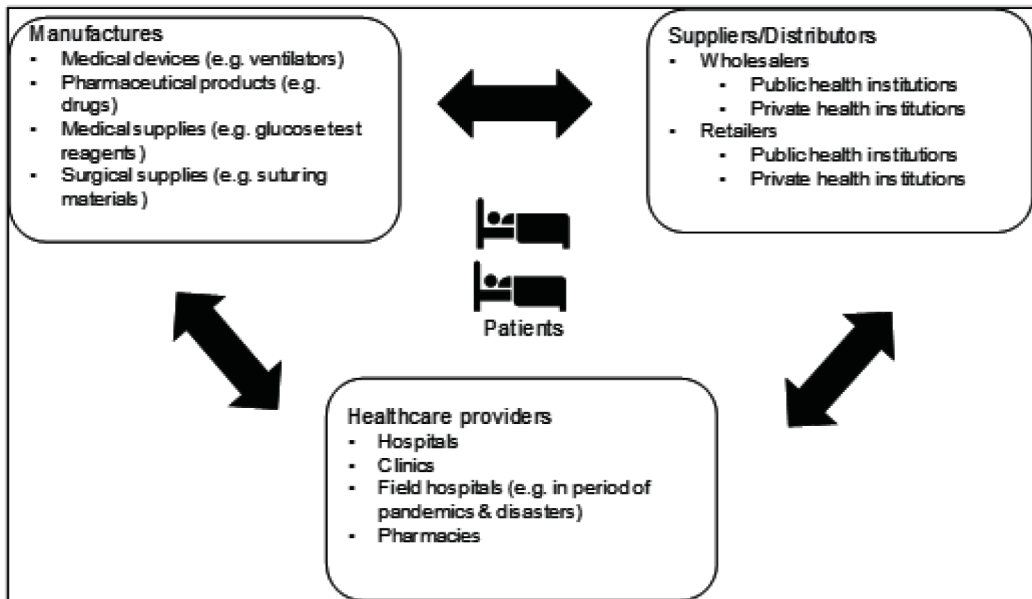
Manufactures
- Medical devices (e.g. ventilators)
- Pharmaceutical products (e.g. drugs)
- Medical supplies (e.g. glucose test reagents)
- Surgical supplies (e.g. suturing materials)

Suppliers/Distributors
- Wholesalers
  - Public health institutions
  - Private health institutions
- Retailers
  - Public health institutions
  - Private health institutions

Patients

Healthcare providers
- Hospitals
- Clinics
- Field hospitals (e.g. in period of pandemics & disasters)
- Pharmacies